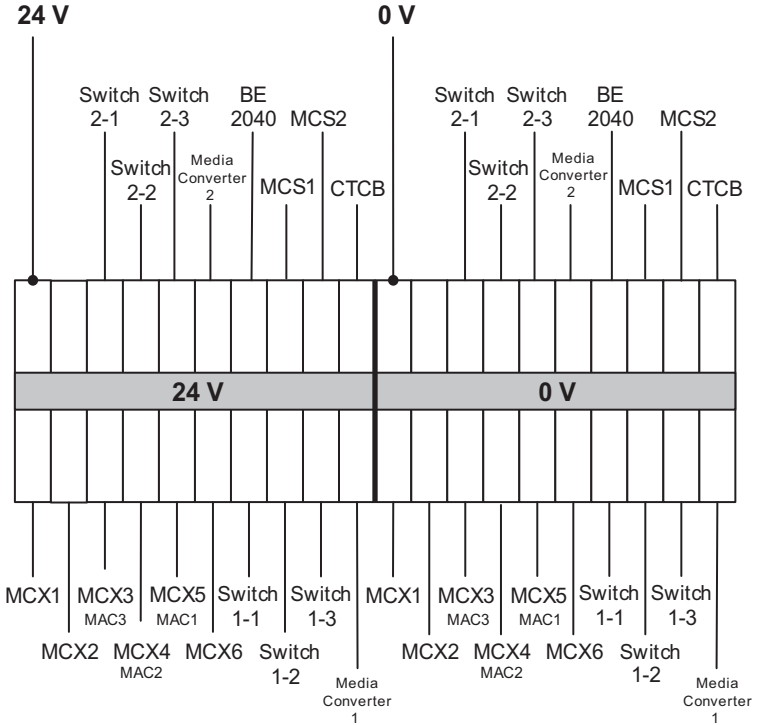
24 V

0 V

Switch 2-1 Switch 2-3 BE 2040 MCS2

Switch 2-2 Media Converter 2 MCS1 CTCB

Switch 2-1 Switch 2-3 BE 2040 MCS2

Switch 2-2 Media Converter 2 MCS1 CTCB

24 V

0 V

MCX1 MCX3 MAC3 MCX5 MAC1 Switch 1-1 Switch 1-3

MCX2 MCX4 MAC2 MCX6 Switch 1-2 Media Converter 1

MCX1 MCX3 MAC3 MCX5 MAC1 Switch 1-1 Switch 1-3

MCX2 MCX4 MAC2 MCX6 Switch 1-2 Media Converter 1